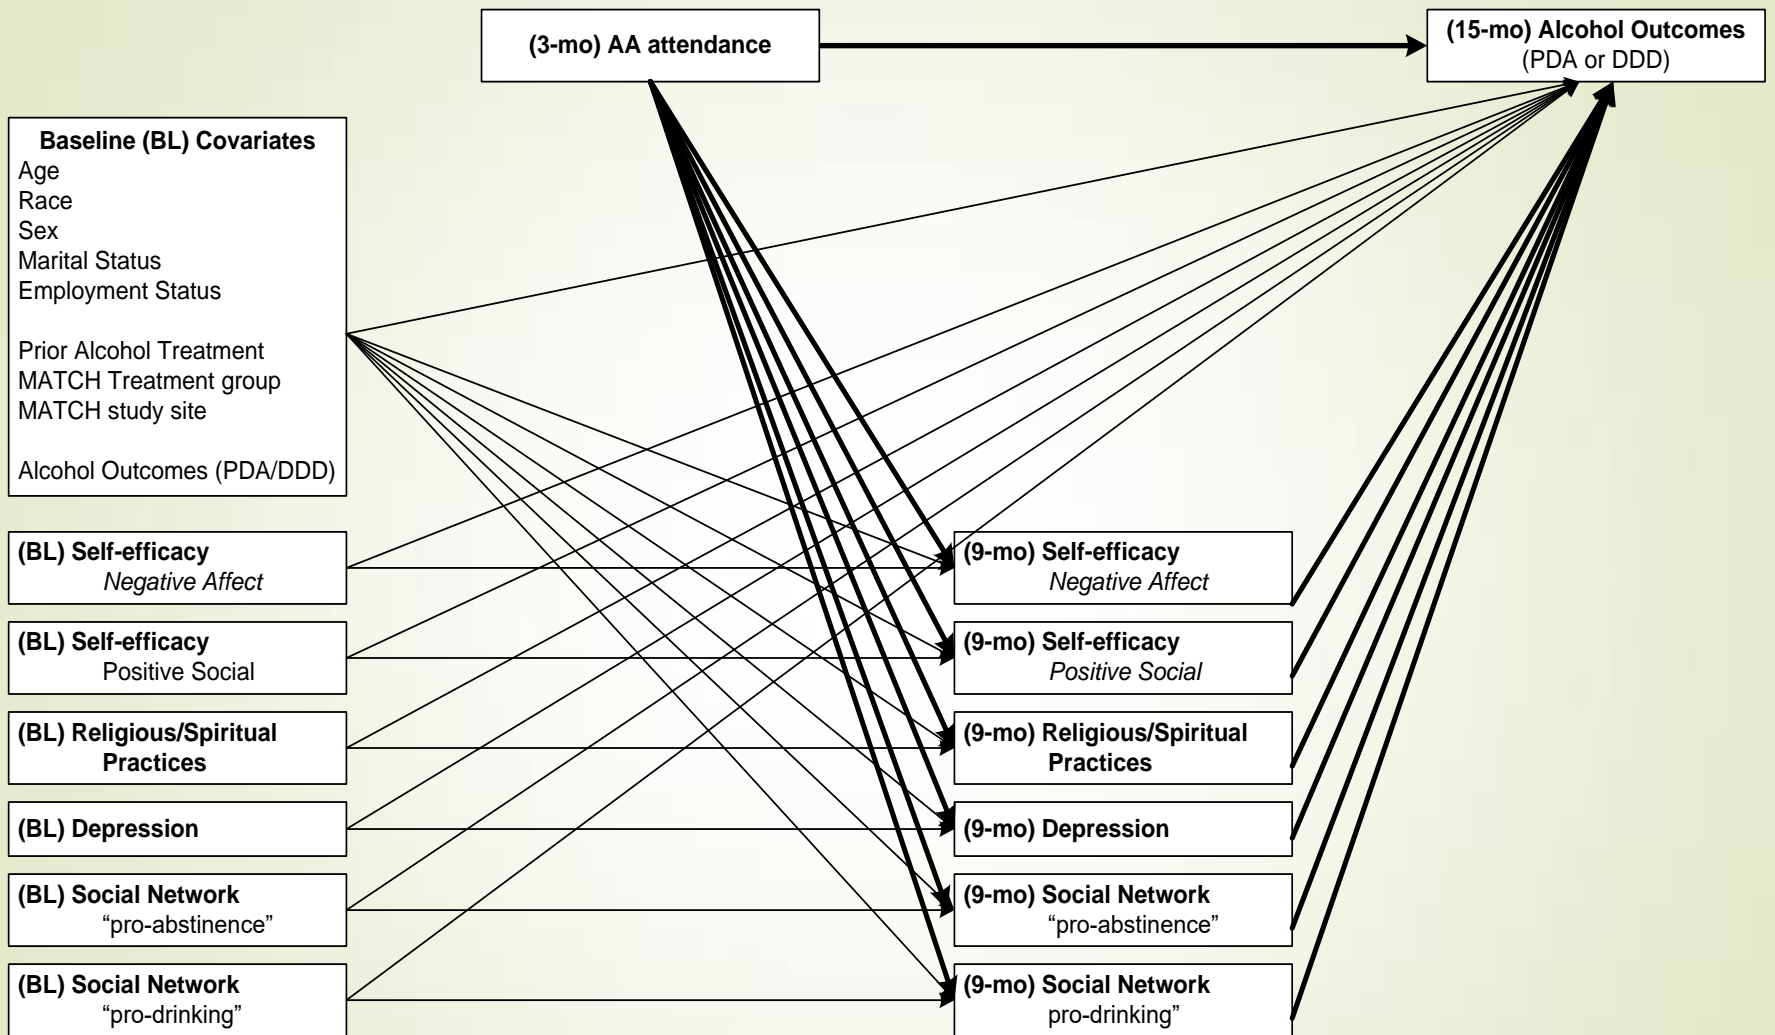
(3-mo) AA attendance

(15-mo) Alcohol Outcomes
(PDA or DDD)

Baseline (BL) Covariates
Age
Race
Sex
Marital Status
Employment Status

Prior Alcohol Treatment
MATCH Treatment group
MATCH study site

Alcohol Outcomes (PDA/DDD)

(BL) Self-efficacy
*Negative Affect*

(BL) Self-efficacy
Positive Social

(BL) Religious/Spiritual Practices

(BL) Depression

(BL) Social Network
"pro-abstinence"

(BL) Social Network
"pro-drinking"

(9-mo) Self-efficacy
*Negative Affect*

(9-mo) Self-efficacy
*Positive Social*

(9-mo) Religious/Spiritual Practices

(9-mo) Depression

(9-mo) Social Network
"pro-abstinence"

(9-mo) Social Network
pro-drinking"